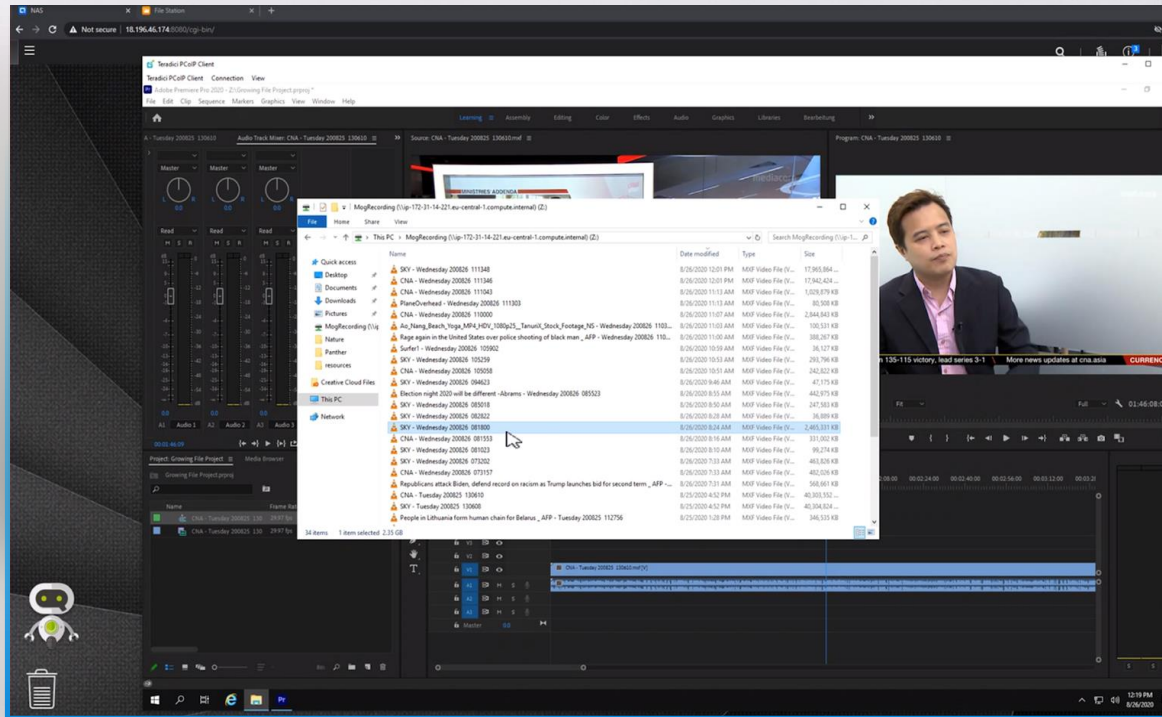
NAS
File Station
Not secure 18.196.46.174:8080/cgi-bin/

Teradici PCoIP Client
Teradici PCoIP Client Connection View
Adobe Premiere Pro 2020 - Z:\Growing File Project.prproj *
File Edit Clip Sequence Markers Graphics View Window Help

Learning Assembly Editing Color Effects Audio Graphics Libraries Bearbeitung

Audio Track Mixer: CNA - Tuesday 200825 130610
Source: CNA - Tuesday 200825 130610.mxf
Program: CNA - Tuesday 200825 130610

MogRecording (\\ip-172-31-14-221.eu-central-1.compute.internal) (Z:)
File Home Share View
This PC > MogRecording (\\ip-172-31-14-221.eu-central-1.compute.internal) (Z:)
Search MogRecording (\\ip-1...

Quick access
Desktop
Documents
Downloads
Pictures
MogRecording (\\ip
Nature
Panther
resources
Creative Cloud Files
This PC
Network

| Name | Date modified | Type | Size |
|---|---|---|---|
| SKY - Wednesday 200826 111348 | 8/26/2020 12:01 PM | MXF Video File (V... | 17,965,864 ... |
| CNA - Wednesday 200826 111346 | 8/26/2020 12:01 PM | MXF Video File (V... | 17,942,424 ... |
| CNA - Wednesday 200826 111043 | 8/26/2020 11:13 AM | MXF Video File (V... | 1,029,879 KB |
| PlaneOverhead - Wednesday 200826 111303 | 8/26/2020 11:13 AM | MXF Video File (V... | 80,508 KB |
| CNA - Wednesday 200826 110000 | 8/26/2020 11:07 AM | MXF Video File (V... | 2,844,843 KB |
| Ao_Nang_Beach_Yoga_MP4_HDV_1080p25__TanuriX_Stock_Footage_NS - Wednesday 200826 1103... | 8/26/2020 11:03 AM | MXF Video File (V... | 100,531 KB |
| Rage again in the United States over police shooting of black man _ AFP - Wednesday 200826 110... | 8/26/2020 11:00 AM | MXF Video File (V... | 388,267 KB |
| Surfer1 - Wednesday 200826 105902 | 8/26/2020 10:59 AM | MXF Video File (V... | 36,127 KB |
| SKY - Wednesday 200826 105259 | 8/26/2020 10:55 AM | MXF Video File (V... | 293,796 KB |
| CNA - Wednesday 200826 105058 | 8/26/2020 10:51 AM | MXF Video File (V... | 242,822 KB |
| SKY - Wednesday 200826 094623 | 8/26/2020 9:46 AM | MXF Video File (V... | 47,175 KB |
| Election night 2020 will be different - Abrams - Wednesday 200826 085523 | 8/26/2020 8:55 AM | MXF Video File (V... | 442,975 KB |
| SKY - Wednesday 200826 085018 | 8/26/2020 8:50 AM | MXF Video File (V... | 247,583 KB |
| SKY - Wednesday 200826 082822 | 8/26/2020 8:28 AM | MXF Video File (V... | 36,889 KB |
| SKY - Wednesday 200826 081800 | 8/26/2020 8:24 AM | MXF Video File (V... | 2,465,331 KB |
| CNA - Wednesday 200826 081553 | 8/26/2020 8:16 AM | MXF Video File (V... | 331,002 KB |
| SKY - Wednesday 200826 081023 | 8/26/2020 8:10 AM | MXF Video File (V... | 99,274 KB |
| SKY - Wednesday 200826 073202 | 8/26/2020 7:33 AM | MXF Video File (V... | 463,826 KB |
| CNA - Wednesday 200826 073157 | 8/26/2020 7:33 AM | MXF Video File (V... | 482,028 KB |
| Republicans attack Biden, defend record on racism as Trump launches bid for second term _ AFP -... | 8/26/2020 7:31 AM | MXF Video File (V... | 568,661 KB |
| CNA - Tuesday 200825 130610 | 8/25/2020 4:52 PM | MXF Video File (V... | 40,303,552 ... |
| SKY - Tuesday 200825 130608 | 8/25/2020 4:52 PM | MXF Video File (V... | 40,304,824 ... |
| People in Lithuania form human chain for Belarus _ AFP - Tuesday 200825 112756 | 8/25/2020 1:28 PM | MXF Video File (V... | 346,535 KB |

34 items 1 item selected 2.35 GB

n 135-115 victory, lead series 3-1 More news updates at cna.asia CURRENC
Fit Full 01:46:08

Project: Growing File Project Media Browser
Growing File Project.prproj
Name Frame Rat
CNA - Tuesday 200825 130 29.97 fps
CNA - Tuesday 200825 130 29.97 fps

Audio 1 Audio 2 Audio 3
Master
CNA - Tuesday 200825 130610.mxf [V]

12:19 PM
8/26/2020